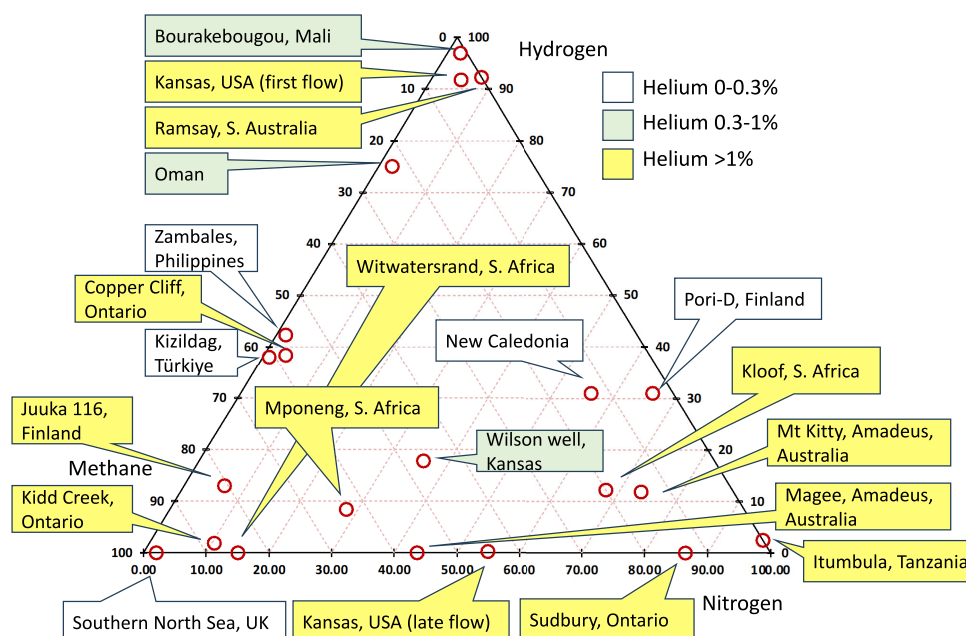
Bourakebougou, Mali
Kansas, USA (first flow)
Ramsay, S. Australia
Oman
Zambales, Philippines
Copper Cliff, Ontario
Kizildag, Türkiye
Juuka 116, Finland
Methane
Kidd Creek, Ontario
Southern North Sea, UK
Kansas, USA (late flow)
Sudbury, Ontario
Nitrogen
Itumbula, Tanzania
Magee, Amadeus, Australia
Mt Kitty, Amadeus, Australia
Kloof, S. Africa
Pori-D, Finland
New Caledonia
Wilson well, Kansas
Mponeng, S. Africa
Witwatersrand, S. Africa
Hydrogen

| |
|---|
| Helium 0-0.3% |
| Helium 0.3-1% |
| Helium >1% |

0 100
10 90
20 80
30 70
40 60
50 50
60 40
70 30
80 20
90 10
100 0

0.00 10.00 20.00 30.00 40.00 50.00 60.00 70.00 80.00 90.00 100.00